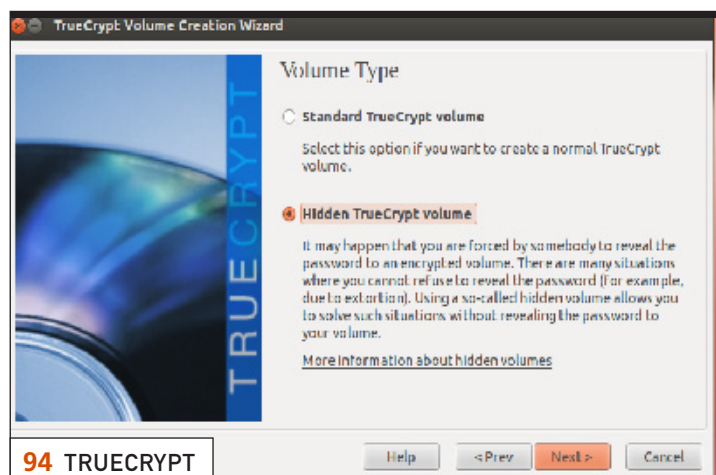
TrueCrypt Volume Creation Wizard

TRUECRYPT

Volume Type

Standard TrueCrypt volume

Select this option if you want to create a normal TrueCrypt volume.

Hidden TrueCrypt volume

It may happen that you are forced by somebody to reveal the password to an encrypted volume. There are many situations where you cannot refuse to reveal the password (for example, due to extortion). Using a so-called hidden volume allows you to solve such situations without revealing the password to your volume.

More information about hidden volumes

94 TRUECRYPT

Help

< Prev

Next >

Cancel